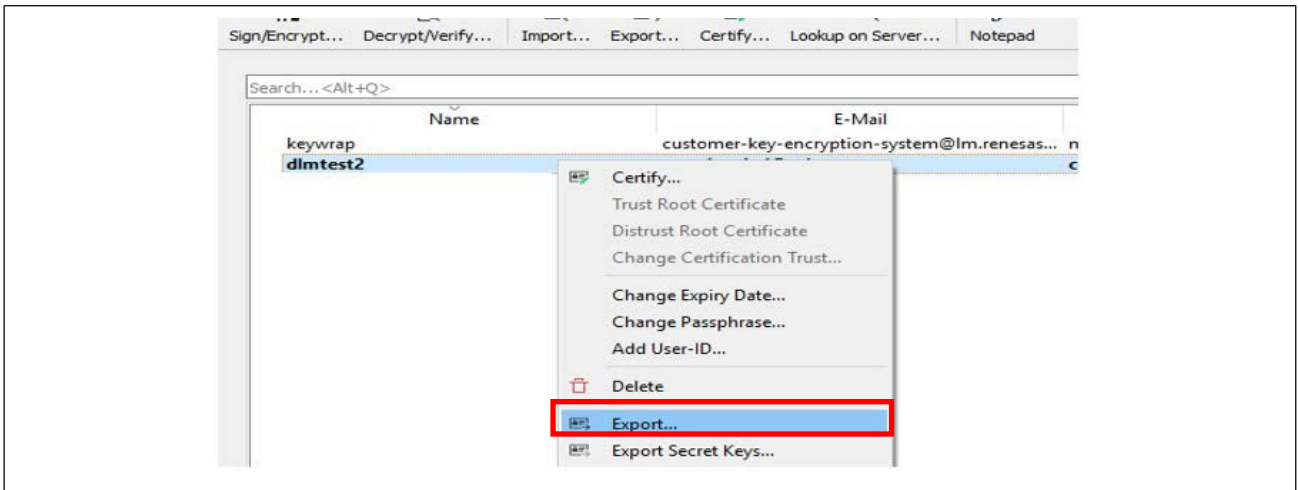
Sign/Encrypt... Decrypt/Verify... Import... Export... Certify... Lookup on Server... Notepad

Search...<Alt+Q>

| Name | E-Mail |
|---|---|
| keywrap | customer-key-encryption-system@lm.renesas... |
| dlmtest2 | |

Certify...
Trust Root Certificate
Distrust Root Certificate
Change Certification Trust...
Change Expiry Date...
Change Passphrase...
Add User-ID...
Delete
Export...
Export Secret Keys...